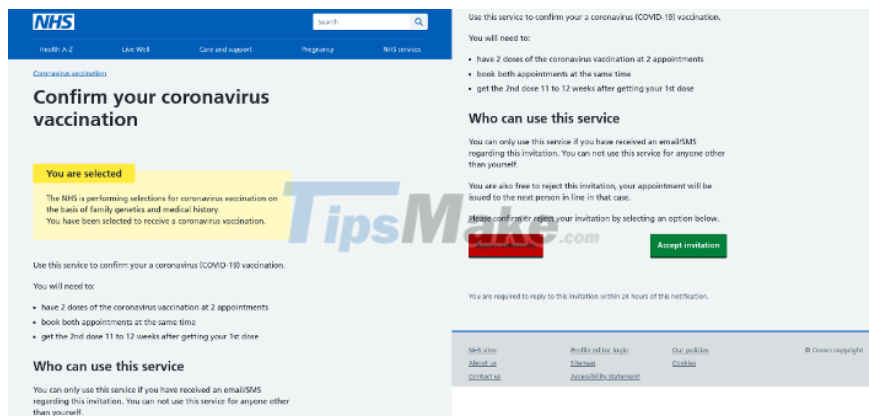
NHS

Search

Health A-Z Live Well Care and support Pregnancy NHS services

Coronavirus vaccination

Confirm your coronavirus vaccination

You are selected

The NHS is performing selections for coronavirus vaccination on the basis of family genetics and medical history.
You have been selected to receive a coronavirus vaccination.

Use this service to confirm your a coronavirus (COVID-19) vaccination.

You will need to:

- have 2 doses of the coronavirus vaccination at 2 appointments
- book both appointments at the same time
- get the 2nd dose 11 to 12 weeks after getting your 1st dose

Who can use this service

You can only use this service if you have received an email/SMS regarding this invitation. You can not use this service for anyone other than yourself.

Use this service to confirm your a coronavirus (COVID-19) vaccination.

You will need to:

- have 2 doses of the coronavirus vaccination at 2 appointments
- book both appointments at the same time
- get the 2nd dose 11 to 12 weeks after getting your 1st dose

Who can use this service

You can only use this service if you have received an email/SMS regarding this invitation. You can not use this service for anyone other than yourself.

You are also free to reject this invitation, your appointment will be issued to the next person in line in that case.

Please confirm or reject your invitation by selecting an option below.

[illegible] Accept invitation

You are required to reply to this invitation within 24 hours of this notification.

NHS sites Profile nd for login Our policies © Crown copyright
About us Sitemap Cookies
Contact us Accessibility statement

TipsMake.com